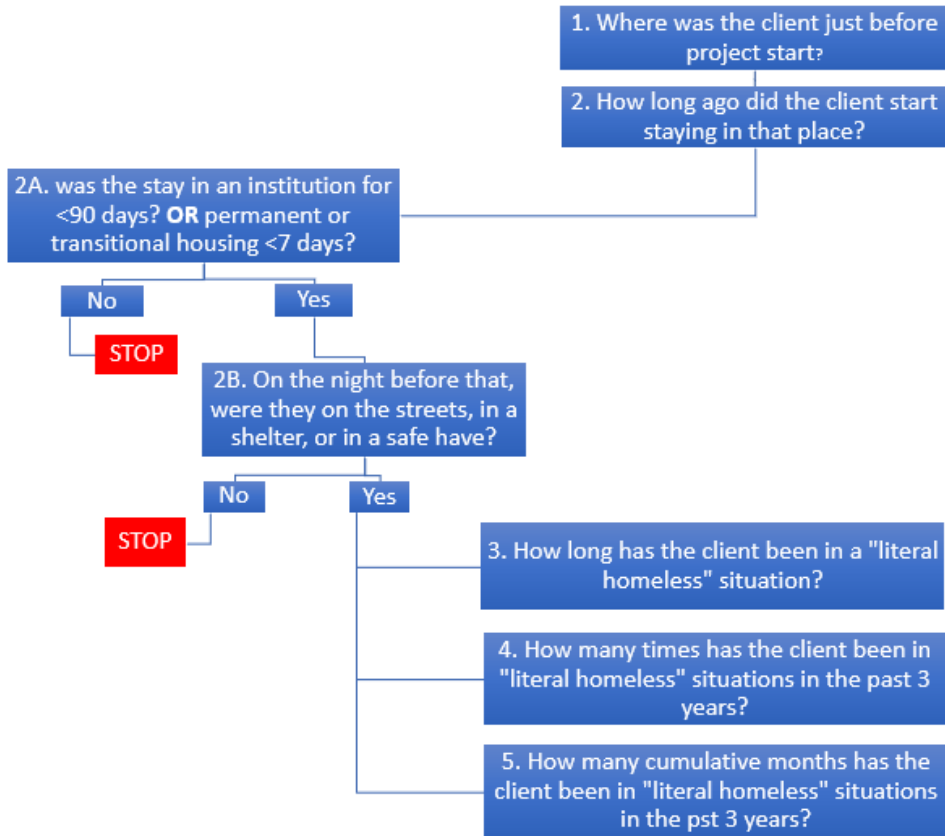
1. Where was the client just before project start?

2. How long ago did the client start staying in that place?

2A. was the stay in an institution for <90 days? **OR** permanent or transitional housing <7 days?

No

STOP

Yes

2B. On the night before that, were they on the streets, in a shelter, or in a safe have?

No

STOP

Yes

3. How long has the client been in a "literal homeless" situation?

4. How many times has the client been in "literal homeless" situations in the past 3 years?

5. How many cumulative months has the client been in "literal homeless" situations in the pst 3 years?